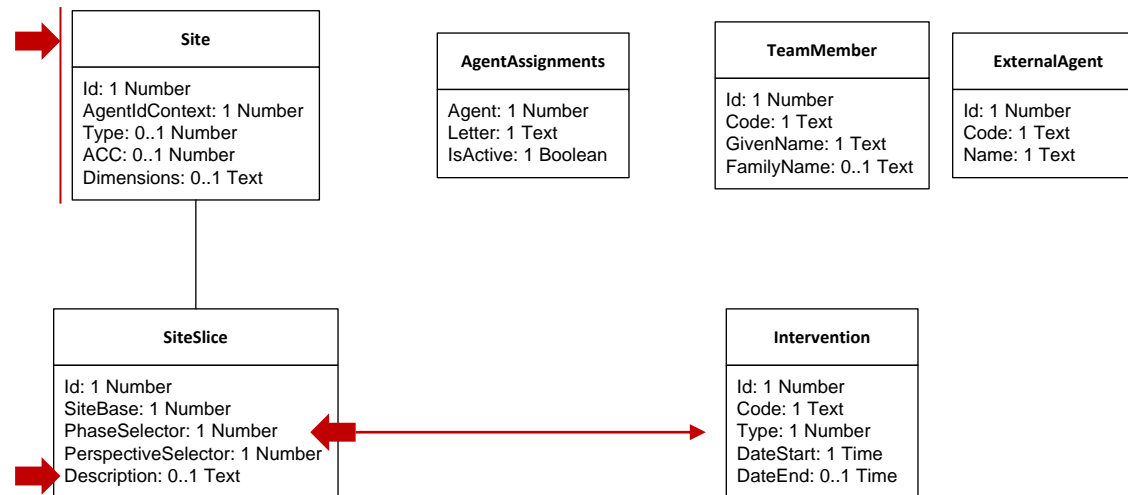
Site

Id: 1 Number
AgentIdContext: 1 Number
Type: 0..1 Number
ACC: 0..1 Number
Dimensions: 0..1 Text

AgentAssignments

Agent: 1 Number
Letter: 1 Text
IsActive: 1 Boolean

TeamMember

Id: 1 Number
Code: 1 Text
GivenName: 1 Text
FamilyName: 0..1 Text

ExternalAgent

Id: 1 Number
Code: 1 Text
Name: 1 Text

SiteSlice

Id: 1 Number
SiteBase: 1 Number
PhaseSelector: 1 Number
PerspectiveSelector: 1 Number
Description: 0..1 Text

Intervention

Id: 1 Number
Code: 1 Text
Type: 1 Number
DateStart: 1 Time
DateEnd: 0..1 Time